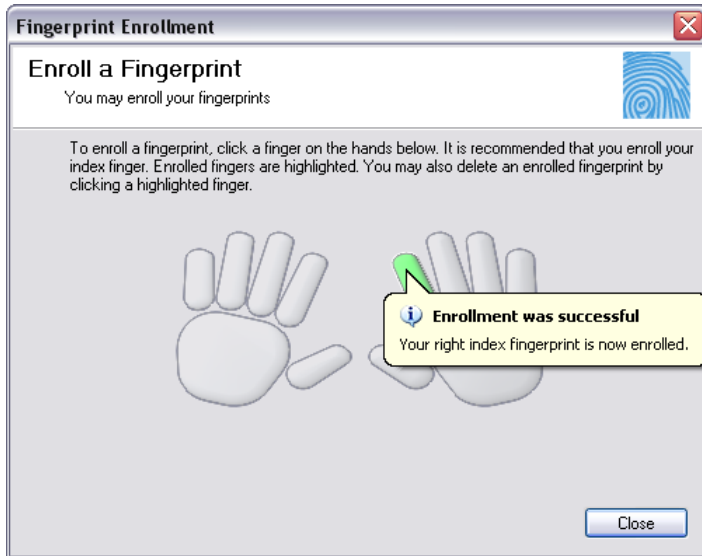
Fingerprint Enrollment

Enroll a Fingerprint

You may enroll your fingerprints

To enroll a fingerprint, click a finger on the hands below. It is recommended that you enroll your index finger. Enrolled fingers are highlighted. You may also delete an enrolled fingerprint by clicking a highlighted finger.

Enrollment was successful

Your right index fingerprint is now enrolled.

Close